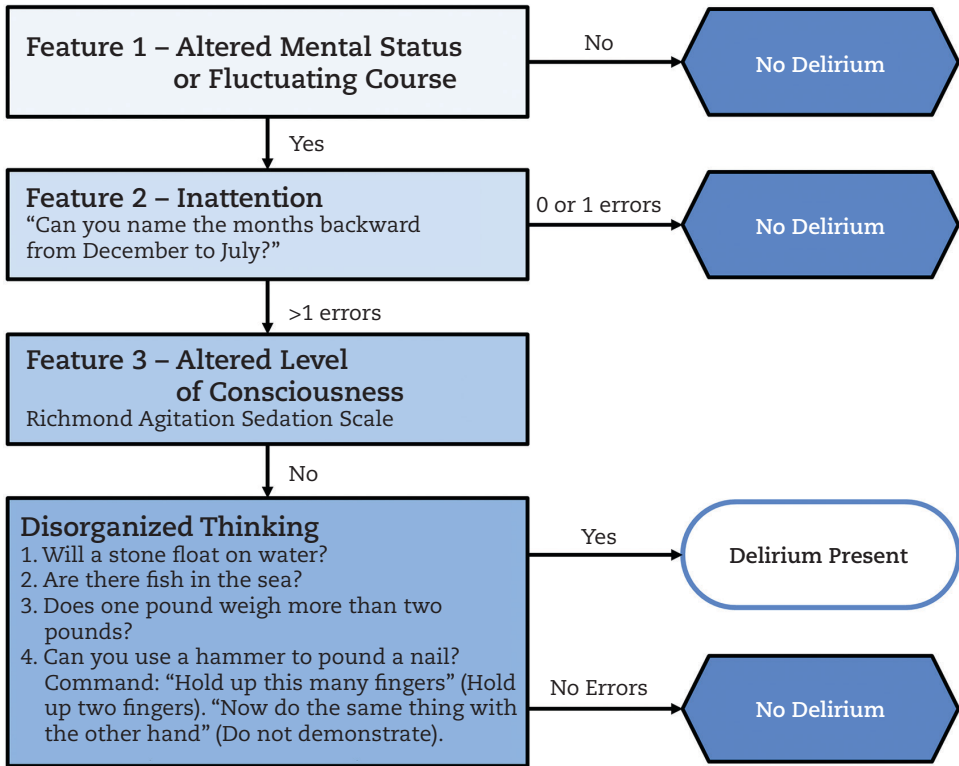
Feature 1 – Altered Mental Status or Fluctuating Course

No

No Delirium

Yes

Feature 2 – Inattention
“Can you name the months backward from December to July?”

0 or 1 errors

No Delirium

>1 errors

Feature 3 – Altered Level of Consciousness
Richmond Agitation Sedation Scale

No

Disorganized Thinking
1. Will a stone float on water?
2. Are there fish in the sea?
3. Does one pound weigh more than two pounds?
4. Can you use a hammer to pound a nail?
Command: “Hold up this many fingers” (Hold up two fingers). “Now do the same thing with the other hand” (Do not demonstrate).

Yes

Delirium Present

No Errors

No Delirium